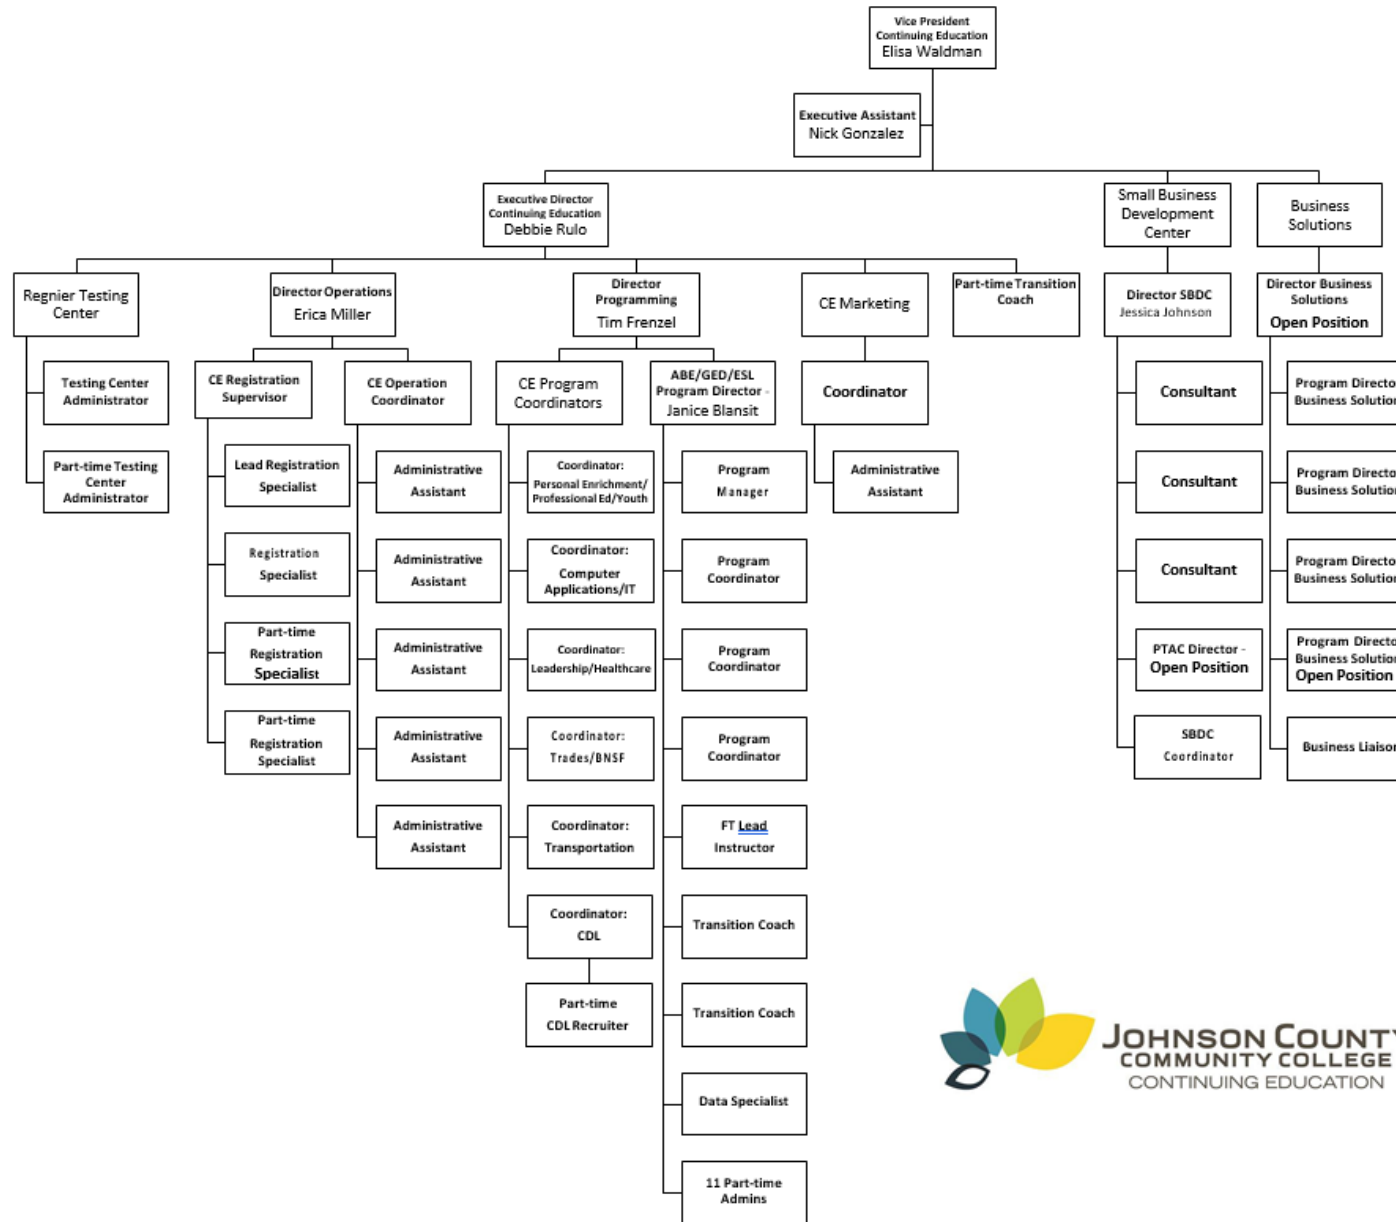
Vice President Continuing Education
Elisa Waldman

Executive Assistant
Nick Gonzalez

Executive Director Continuing Education
Debbie Rulo

Small Business Development Center

Business Solutions

Regnier Testing Center

Testing Center Administrator

Part-time Testing Center Administrator

Director Operations
Erica Miller

CE Registration Supervisor

Lead Registration Specialist

Registration Specialist

Part-time Registration Specialist

Part-time Registration Specialist

CE Operation Coordinator

Administrative Assistant

Administrative Assistant

Administrative Assistant

Administrative Assistant

Administrative Assistant

Director Programming
Tim Frenzel

CE Program Coordinators

Coordinator: Personal Enrichment/ Professional Ed/Youth

Coordinator: Computer Applications/IT

Coordinator: Leadership/Healthcare

Coordinator: Trades/BNSF

Coordinator: Transportation

Coordinator: CDL

Part-time CDL Recruiter

ABE/GED/ESL Program Director - Janice Blansit

Program Manager

Program Coordinator

Program Coordinator

Program Coordinator

FT Lead Instructor

Transition Coach

Transition Coach

Data Specialist

11 Part-time Admins

CE Marketing

Coordinator

Administrative Assistant

Part-time Transition Coach

Director SBDC
Jessica Johnson

Consultant

Consultant

Consultant

PTAC Director - Open Position

SBDC Coordinator

Director Business Solutions
Open Position

Program Directo Business Solution

Program Directo Business Solution

Program Directo Business Solution

Program Directo Business Solution Open Position

Business Liaiso

JOHNSON COUNTY COMMUNITY COLLEGE CONTINUING EDUCATION